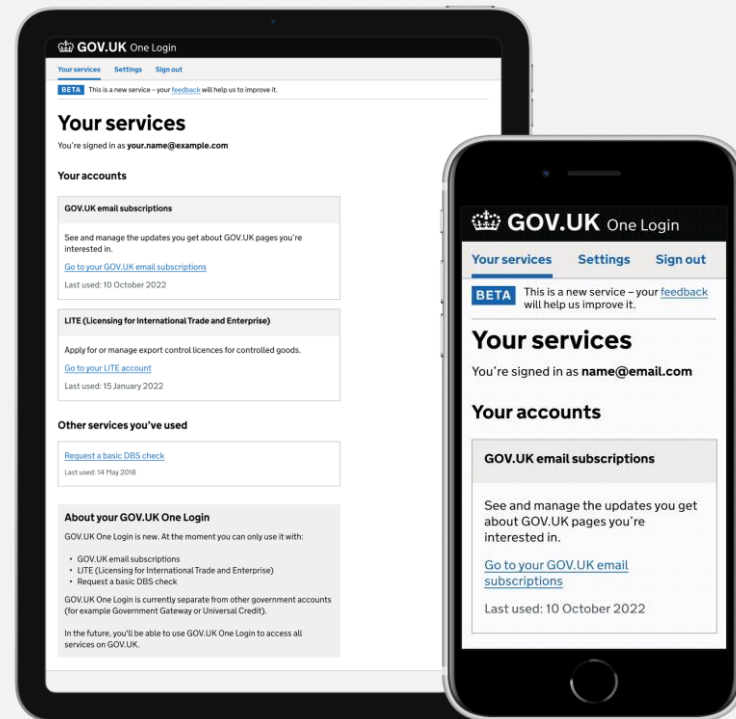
GOV.UK One Login

Your services Settings Sign out

BETA This is a new service – your feedback will help us to improve it.

# Your services

You're signed in as **your.name@example.com**

**Your accounts**

**GOV.UK email subscriptions**

See and manage the updates you get about GOV.UK pages you're interested in.

Go to your GOV.UK email subscriptions

Last used: 10 October 2022

**LITE (Licensing for International Trade and Enterprise)**

Apply for or manage export control licences for controlled goods.

Go to your LITE account

Last used: 15 January 2022

**Other services you've used**

Request a basic DBS check

Last used: 14 May 2018

**About your GOV.UK One Login**

GOV.UK One Login is new. At the moment you can only use it with:

- GOV.UK email subscriptions
- LITE (Licensing for International Trade and Enterprise)
- Request a basic DBS check

GOV.UK One Login is currently separate from other government accounts (for example Government Gateway or Universal Credit).

In the future, you'll be able to use GOV.UK One Login to access all services on GOV.UK.

GOV.UK One Login

Your services Settings Sign out

BETA This is a new service – your feedback will help us improve it.

# Your services

You're signed in as **name@email.com**

**Your accounts**

**GOV.UK email subscriptions**

See and manage the updates you get about GOV.UK pages you're interested in.

Go to your GOV.UK email subscriptions

Last used: 10 October 2022